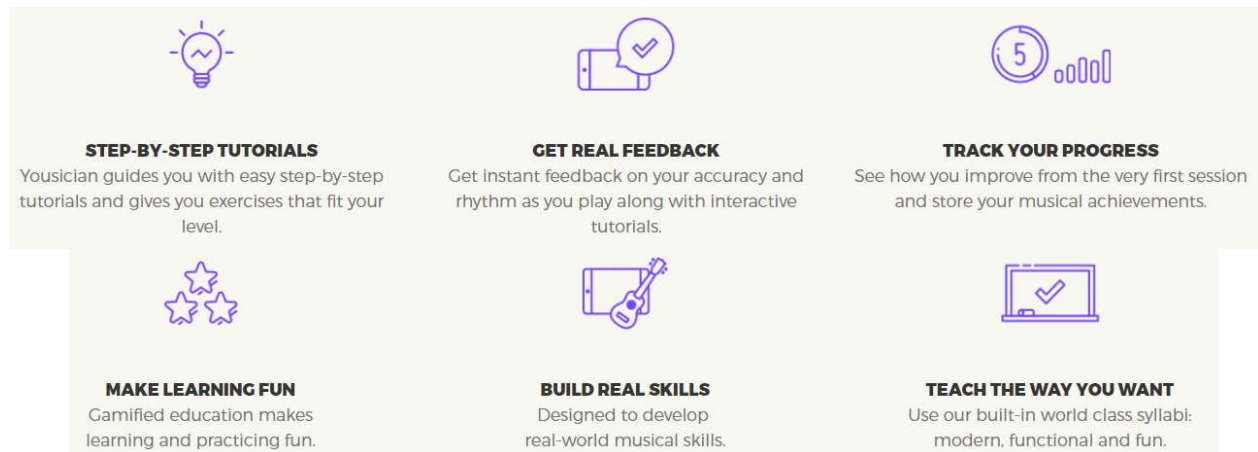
5

STEP-BY-STEP TUTORIALS
Yousician guides you with easy step-by-step tutorials and gives you exercises that fit your level.

GET REAL FEEDBACK
Get instant feedback on your accuracy and rhythm as you play along with interactive tutorials.

TRACK YOUR PROGRESS
See how you improve from the very first session and store your musical achievements.

MAKE LEARNING FUN
Gamified education makes learning and practicing fun.

BUILD REAL SKILLS
Designed to develop real-world musical skills.

TEACH THE WAY YOU WANT
Use our built-in world class syllabi: modern, functional and fun.